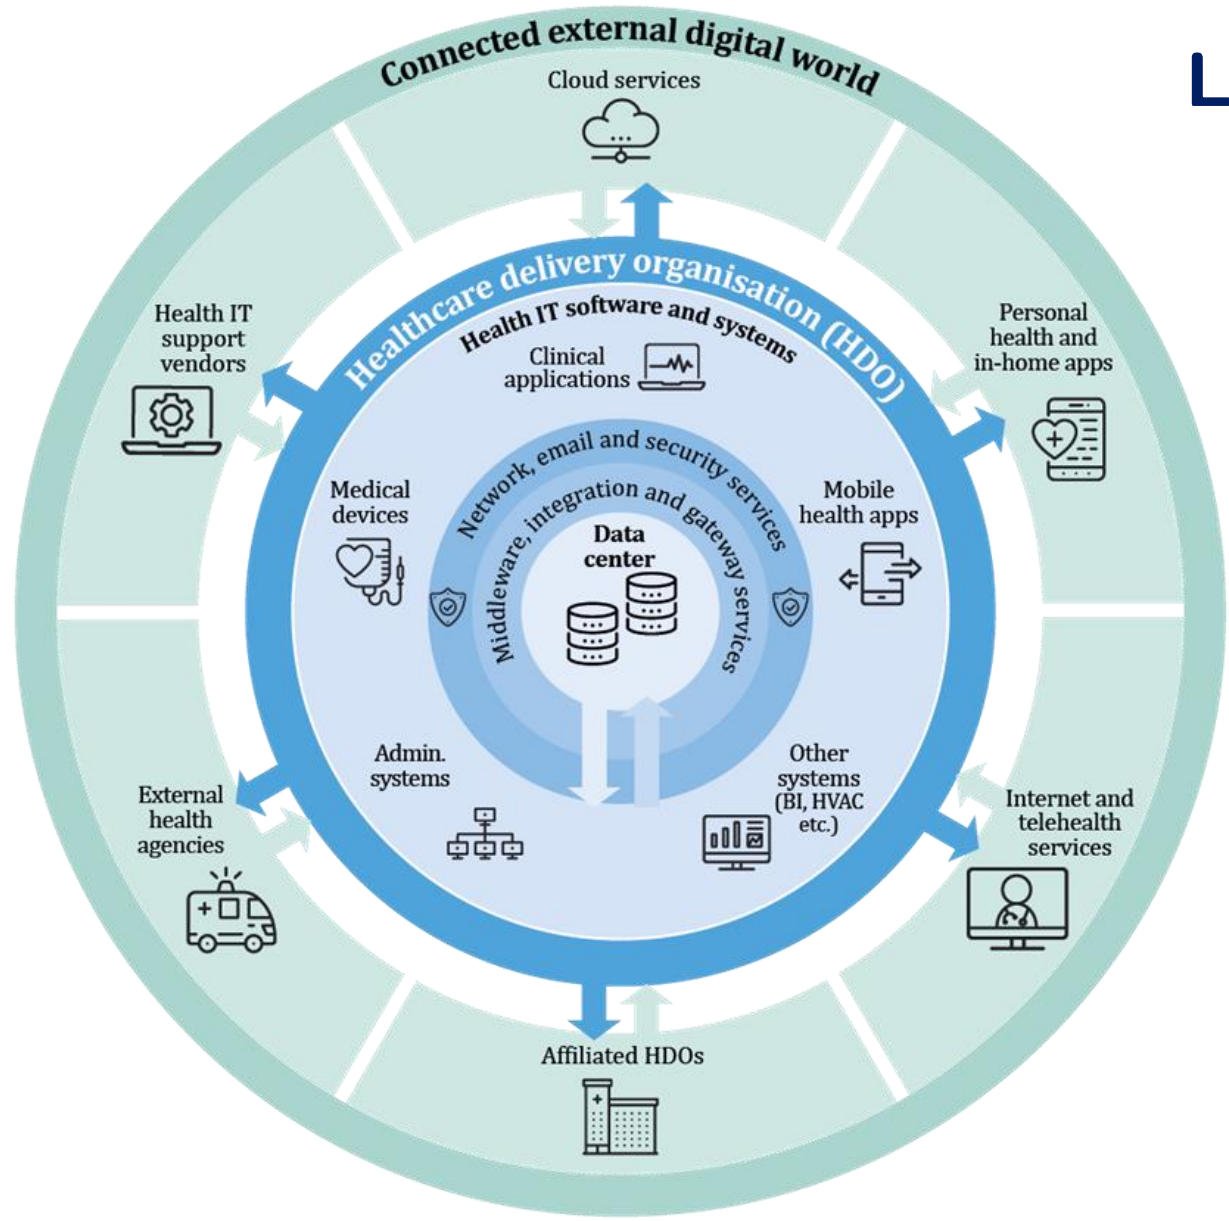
Connected external digital world

Cloud services

Health IT support vendors

Personal health and in-home apps

Healthcare delivery organisation (HDO)

Health IT software and systems

Clinical applications

Medical devices

Mobile health apps

Network, email and security services

Middleware, integration and gateway services

Data center

Admin. systems

Other systems (BI, HVAC etc.)

External health agencies

Internet and telehealth services

Affiliated HDOs

L